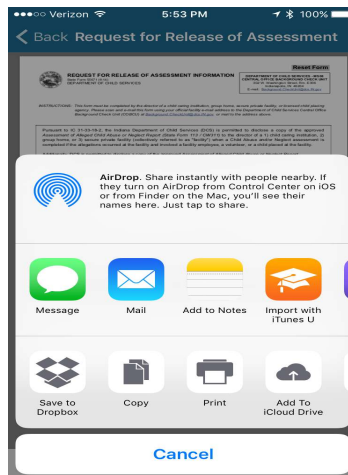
●●●○○ Verizon 5:53 PM 100%

< Back Request for Release of Assessment

Reset Form

REQUEST FOR RELEASE OF ASSESSMENT INFORMATION

DEPARTMENT OF CHILD SERVICES

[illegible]

AirDrop. Share instantly with people nearby. If they turn on AirDrop from Control Center on iOS or from Finder on the Mac, you'll see their names here. Just tap to share.

Message

Mail

Add to Notes

Import with iTunes U

Save to Dropbox

Copy

Print

Add To iCloud Drive

Cancel